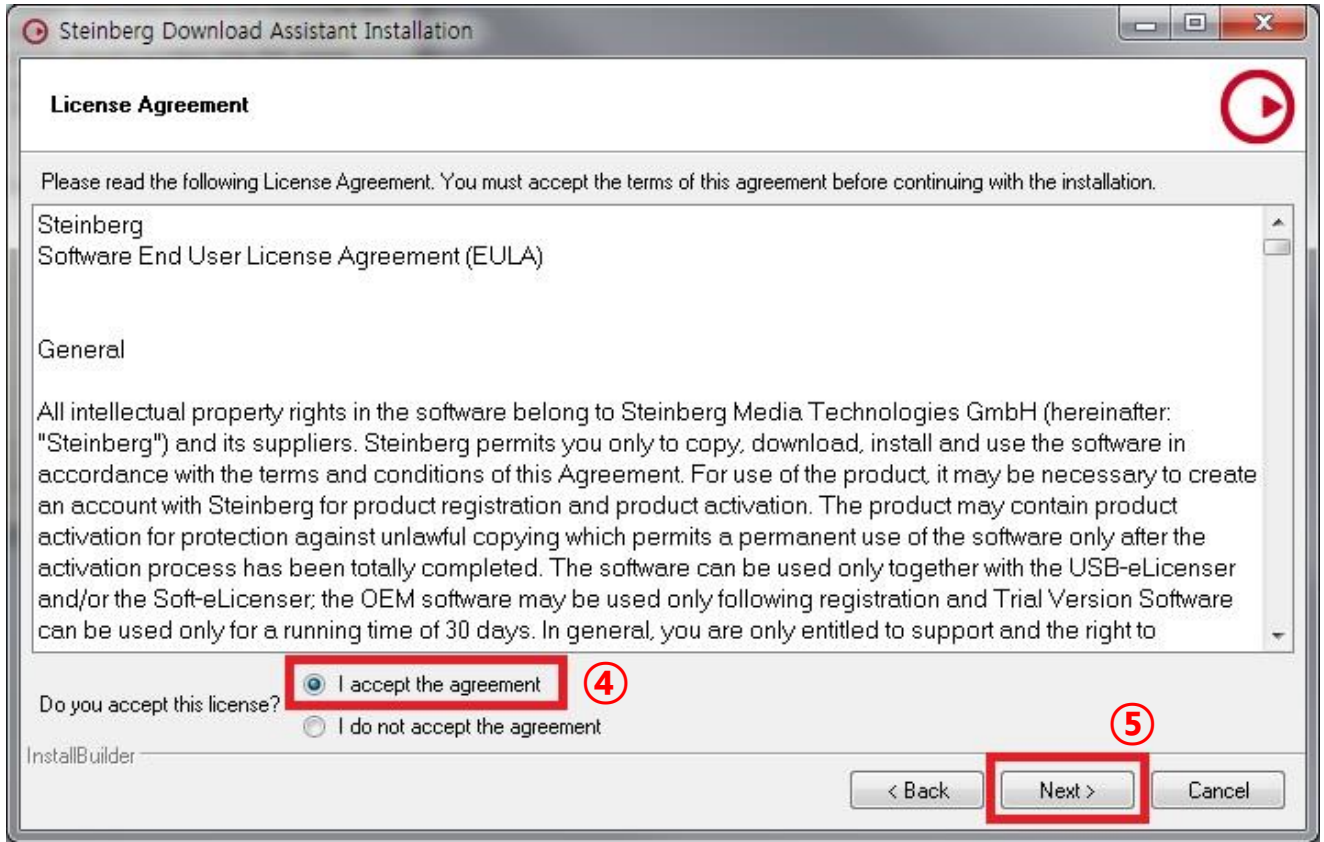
Steinberg Download Assistant Installation

License Agreement

Please read the following License Agreement. You must accept the terms of this agreement before continuing with the installation.

Steinberg
Software End User License Agreement (EULA)

General

All intellectual property rights in the software belong to Steinberg Media Technologies GmbH (hereinafter: "Steinberg") and its suppliers. Steinberg permits you only to copy, download, install and use the software in accordance with the terms and conditions of this Agreement. For use of the product, it may be necessary to create an account with Steinberg for product registration and product activation. The product may contain product activation for protection against unlawful copying which permits a permanent use of the software only after the activation process has been totally completed. The software can be used only together with the USB-eLicenser and/or the Soft-eLicenser; the OEM software may be used only following registration and Trial Version Software can be used only for a running time of 30 days. In general, you are only entitled to support and the right to

Do you accept this license?
I accept the agreement
④
I do not accept the agreement
⑤
InstallBuilder
< Back
Next >
Cancel